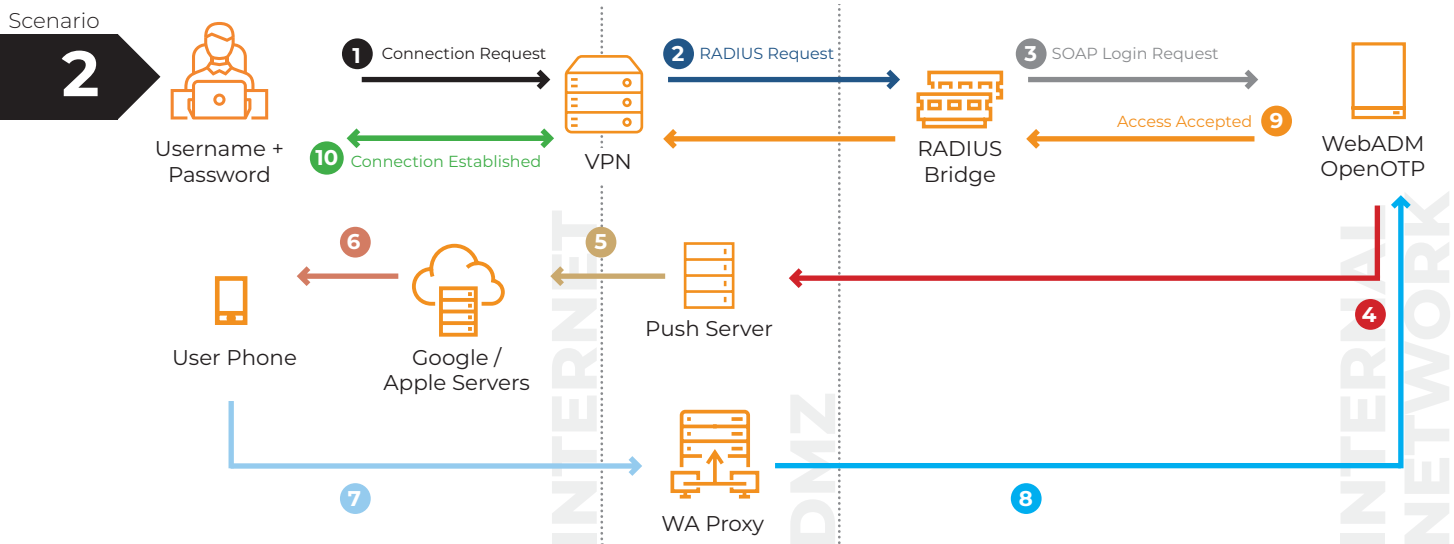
Scenario

2

Username + Password

1 Connection Request

10 Connection Established

VPN

2 RADIUS Request

RADIUS Bridge

3 SOAP Login Request

Access Accepted 9

WebADM OpenOTP

6

User Phone

Google / Apple Servers

5

Push Server

4

7

WA Proxy

8

INTERNET

DMZ

INTERNAL NETWORK